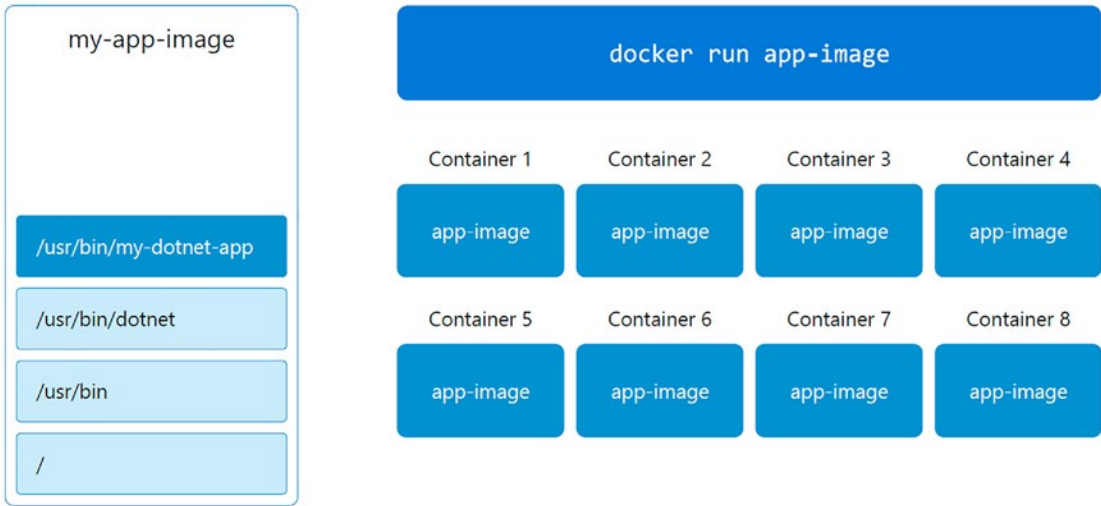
my-app-image

/usr/bin/my-dotnet-app

/usr/bin/dotnet

/usr/bin

/

docker run app-image

Container 1

app-image

Container 2

app-image

Container 3

app-image

Container 4

app-image

Container 5

app-image

Container 6

app-image

Container 7

app-image

Container 8

app-image